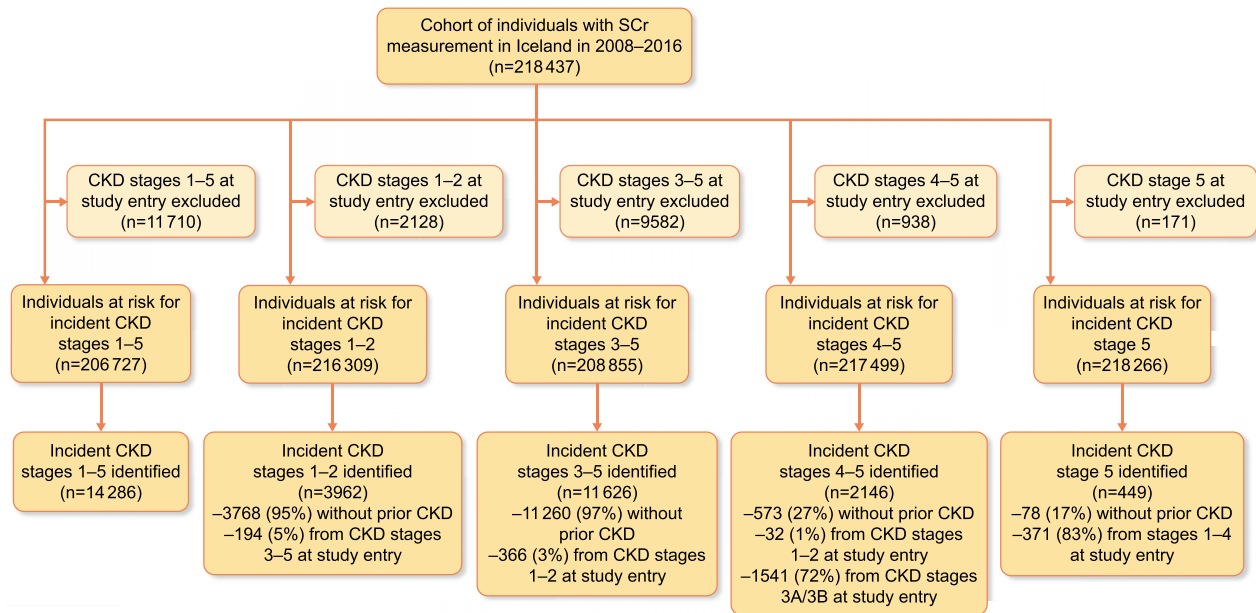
Cohort of individuals with SCr measurement in Iceland in 2008–2016 (n=218 437)

CKD stages 1–5 at study entry excluded (n=11 710)

CKD stages 1–2 at study entry excluded (n=2128)

CKD stages 3–5 at study entry excluded (n=9582)

CKD stages 4–5 at study entry excluded (n=938)

CKD stage 5 at study entry excluded (n=171)

Individuals at risk for incident CKD stages 1–5 (n=206 727)

Individuals at risk for incident CKD stages 1–2 (n=216 309)

Individuals at risk for incident CKD stages 3–5 (n=208 855)

Individuals at risk for incident CKD stages 4–5 (n=217 499)

Individuals at risk for incident CKD stage 5 (n=218 266)

Incident CKD stages 1–5 identified (n=14 286)

Incident CKD stages 1–2 identified (n=3962)
–3768 (95%) without prior CKD
–194 (5%) from CKD stages 3–5 at study entry

Incident CKD stages 3–5 identified (n=11 626)
–11 260 (97%) without prior CKD
–366 (3%) from CKD stages 1–2 at study entry

Incident CKD stages 4–5 identified (n=2146)
–573 (27%) without prior CKD
–32 (1%) from CKD stages 1–2 at study entry
–1541 (72%) from CKD stages 3A/3B at study entry

Incident CKD stage 5 identified (n=449)
–78 (17%) without prior CKD
–371 (83%) from stages 1–4 at study entry